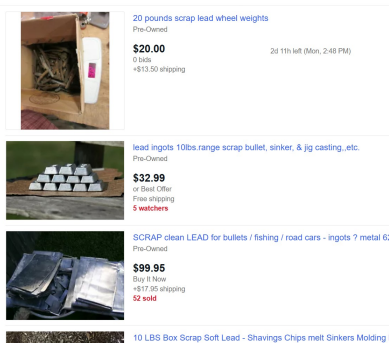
20 pounds scrap lead wheel weights
Pre-Owned
$20.00
0 bids
+$13.50 shipping
2d 11h left (Mon, 2:48 PM)

lead ingots 10lbs.range scrap bullet, sinker, & jig casting,.etc.
Pre-Owned
$32.99
or Best Offer
Free shipping
5 watchers

SCRAP clean LEAD for bullets / fishing / road cars - ingots ? metal 6
Pre-Owned
$99.95
Buy It Now
+$17.95 shipping
52 sold

10 LBS Box Scrap Soft Lead - Shavings Chips melt Sinkers Molding